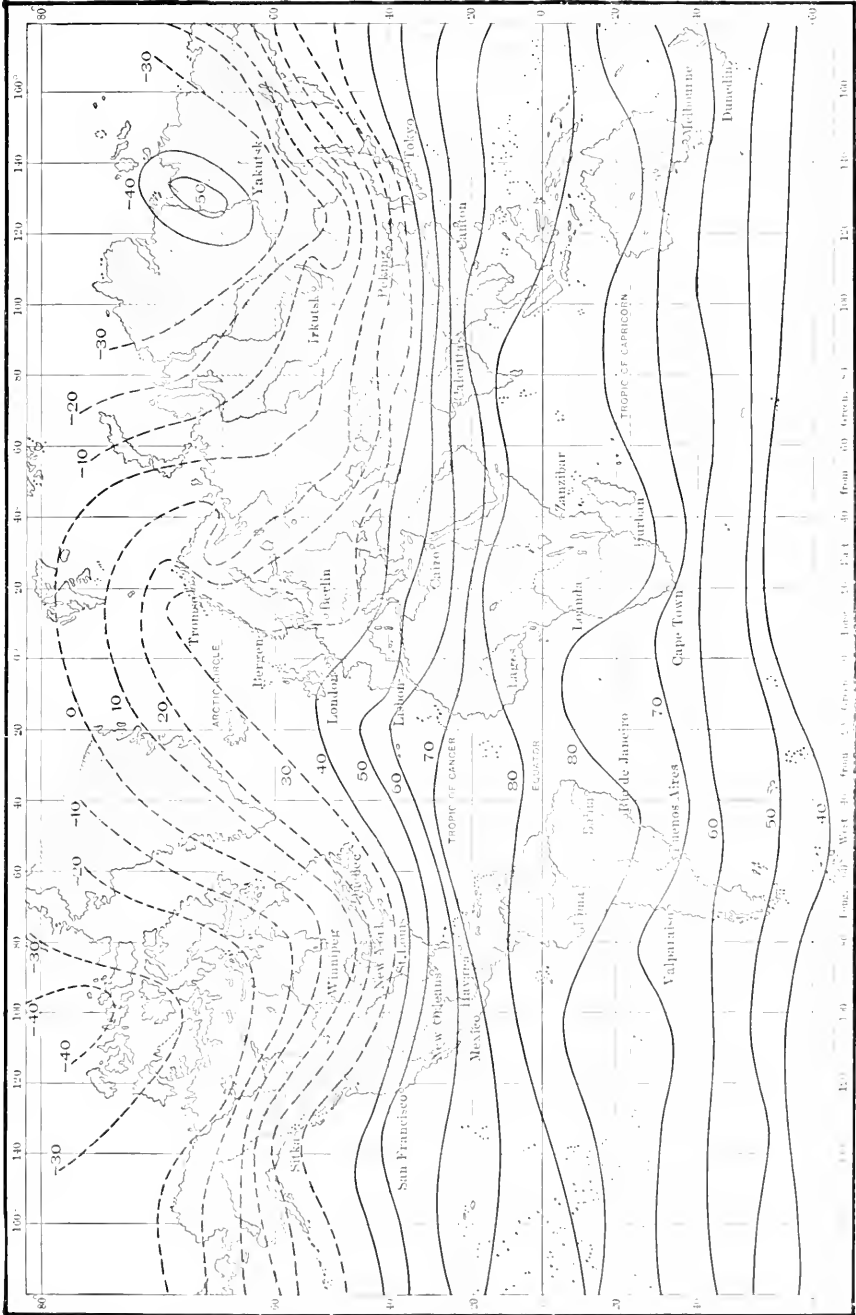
80
60
40
20
0
20
40
60

160
140
120
100
80
60
40
20
0
20
40
60
80
100
120
140
160

-30
-40
-50
-40
-30
-20
-10
0
10
20
30
40
50
60
70
80
80
70
60
50
40
-10
-20
-30
-40
-30

Yakutsk
Irkutsk
Peking
Tokyo
Canton
Calcutta
Zanzibar
Durban
Cape Town
Loanda
Lagos
Cairo
Berlin
Tromsö
Bergen
London
Lisbon
Rio de Janeiro
Buenos Aires
Valparaiso
Para
Quebec
New York
St. Louis
Winnipeg
Havana
New Orleans
Mexico
San Francisco
Sitka
Melbourne
Dunedin

ARCTIC CIRCLE
TROPIC OF CANCER
EQUATOR
TROPIC OF CAPRICORN

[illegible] Long. 160° West 80 from 20 Greenwich 0 Long. 20 East 40 from 60 Greenwich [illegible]